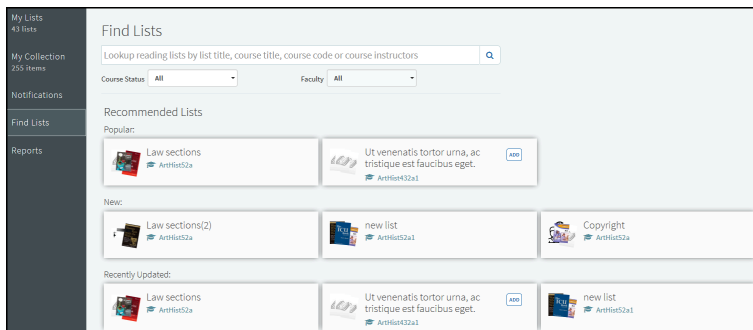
My Lists
43 lists

My Collection
255 items

Notifications

Find Lists

Reports

Find Lists

Lookup reading lists by list title, course title, course code or course instructors

Course Status All

Faculty All

Recommended Lists

Popular:

Law sections
ArtHist52a

Ut venenatis tortor urna, ac tristique est faucibus eget.
ArtHist432a1

ADD

New:

Law sections(2)
ArtHist52a

new list
ArtHist52a1

Copyright
ArtHist52a

Recently Updated:

Law sections
ArtHist52a

Ut venenatis tortor urna, ac tristique est faucibus eget.
ArtHist432a1

ADD

new list
ArtHist52a1